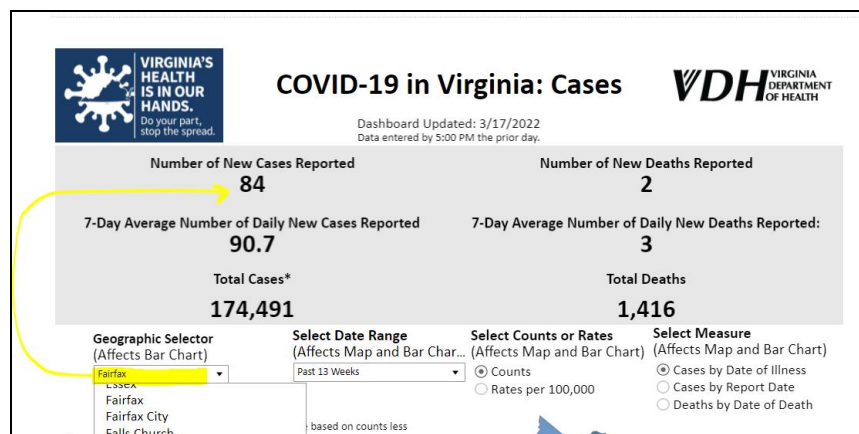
VIRGINIA'S HEALTH IS IN OUR HANDS. Do your part, stop the spread.

COVID-19 in Virginia: Cases

VDH VIRGINIA DEPARTMENT OF HEALTH

Dashboard Updated: 3/17/2022
Data entered by 5:00 PM the prior day.

Number of New Cases Reported
84

Number of New Deaths Reported
2

7-Day Average Number of Daily New Cases Reported
90.7

7-Day Average Number of Daily New Deaths Reported:
3

Total Cases*
174,491

Total Deaths
1,416

Geographic Selector
(Affects Bar Chart)
Fairfax
Essex
Fairfax
Fairfax City
Falls Church

Select Date Range
(Affects Map and Bar Char...
Past 13 Weeks

Select Counts or Rates
(Affects Map and Bar Chart)
Counts
Rates per 100,000

Select Measure
(Affects Map and Bar Chart)
Cases by Date of Illness
Cases by Report Date
Deaths by Date of Death

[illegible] based on counts less